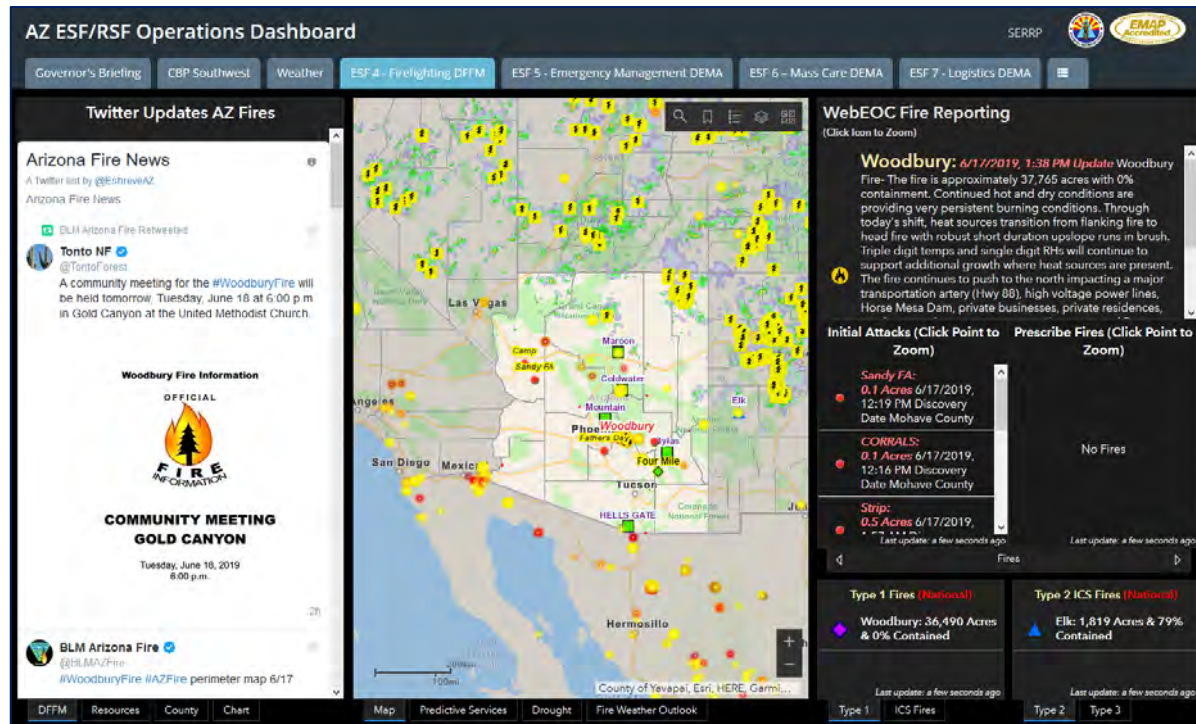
AZ ESF/RSF Operations Dashboard

SERRP

EMAP Accredited

Governor's Briefing | CBP Southwest | Weather | ESF 4 - Firefighting DFFM | ESF 5 - Emergency Management DEMA | ESF 6 – Mass Care DEMA | ESF 7 - Logistics DEMA

Twitter Updates AZ Fires

Arizona Fire News

A Twitter list by @EshreveAZ

Arizona Fire News

BLM Arizona Fire Retweeted

Tonto NF

@TontoForest

A community meeting for the #WoodburyFire will be held tomorrow, Tuesday, June 18 at 6:00 p.m in Gold Canyon at the United Methodist Church.

Woodbury Fire Information

OFFICIAL

FIRE INFORMATION

COMMUNITY MEETING
GOLD CANYON

Tuesday, June 18, 2019
6:00 p.m.

2h

BLM Arizona Fire

@BLMAZFire

#WoodburyFire #AZFire perimeter map 6/17

DFFM | Resources | County | Chart

Las Vegas

Camp

Sandy FA

Maroon

Coldwater

Mountain

Woodbury

Phoe

Fathers Day

Sykes

Four Mile

Elk

Angeles

San Diego

Mexic

Tucson

HELLS GATE

Coronado National Forest

Hermosillo

100mi

County of Yavapai, Esri, HERE, Garmi...

Map | Predictive Services | Drought | Fire Weather Outlook

WebEOC Fire Reporting

(Click Icon to Zoom)

Woodbury: 6/17/2019, 1:38 PM Update Woodbury Fire- The fire is approximately 37,765 acres with 0% containment. Continued hot and dry conditions are providing very persistent burning conditions. Through today's shift, heat sources transition from flanking fire to head fire with robust short duration upslope runs in brush. Triple digit temps and single digit RHs will continue to support additional growth where heat sources are present. The fire continues to push to the north impacting a major transportation artery (Hwy 88), high voltage power lines, Horse Mesa Dam, private businesses, private residences,

Initial Attacks (Click Point to Zoom)

Sandy FA: 0.1 Acres 6/17/2019, 12:19 PM Discovery Date Mohave County

CORRALS: 0.1 Acres 6/17/2019, 12:16 PM Discovery Date Mohave County

Strip: 0.5 Acres 6/17/2019,

Last update: a few seconds ago

Prescribe Fires (Click Point to Zoom)

No Fires

Last update: a few seconds ago

Fires

Type 1 Fires (National)

Woodbury: 36,490 Acres & 0% Contained

Last update: a few seconds ago

Type 1 | ICS Fires

Type 2 ICS Fires (National)

Elk: 1,819 Acres & 79% Contained

Last update: a few seconds ago

Type 2 | Type 3